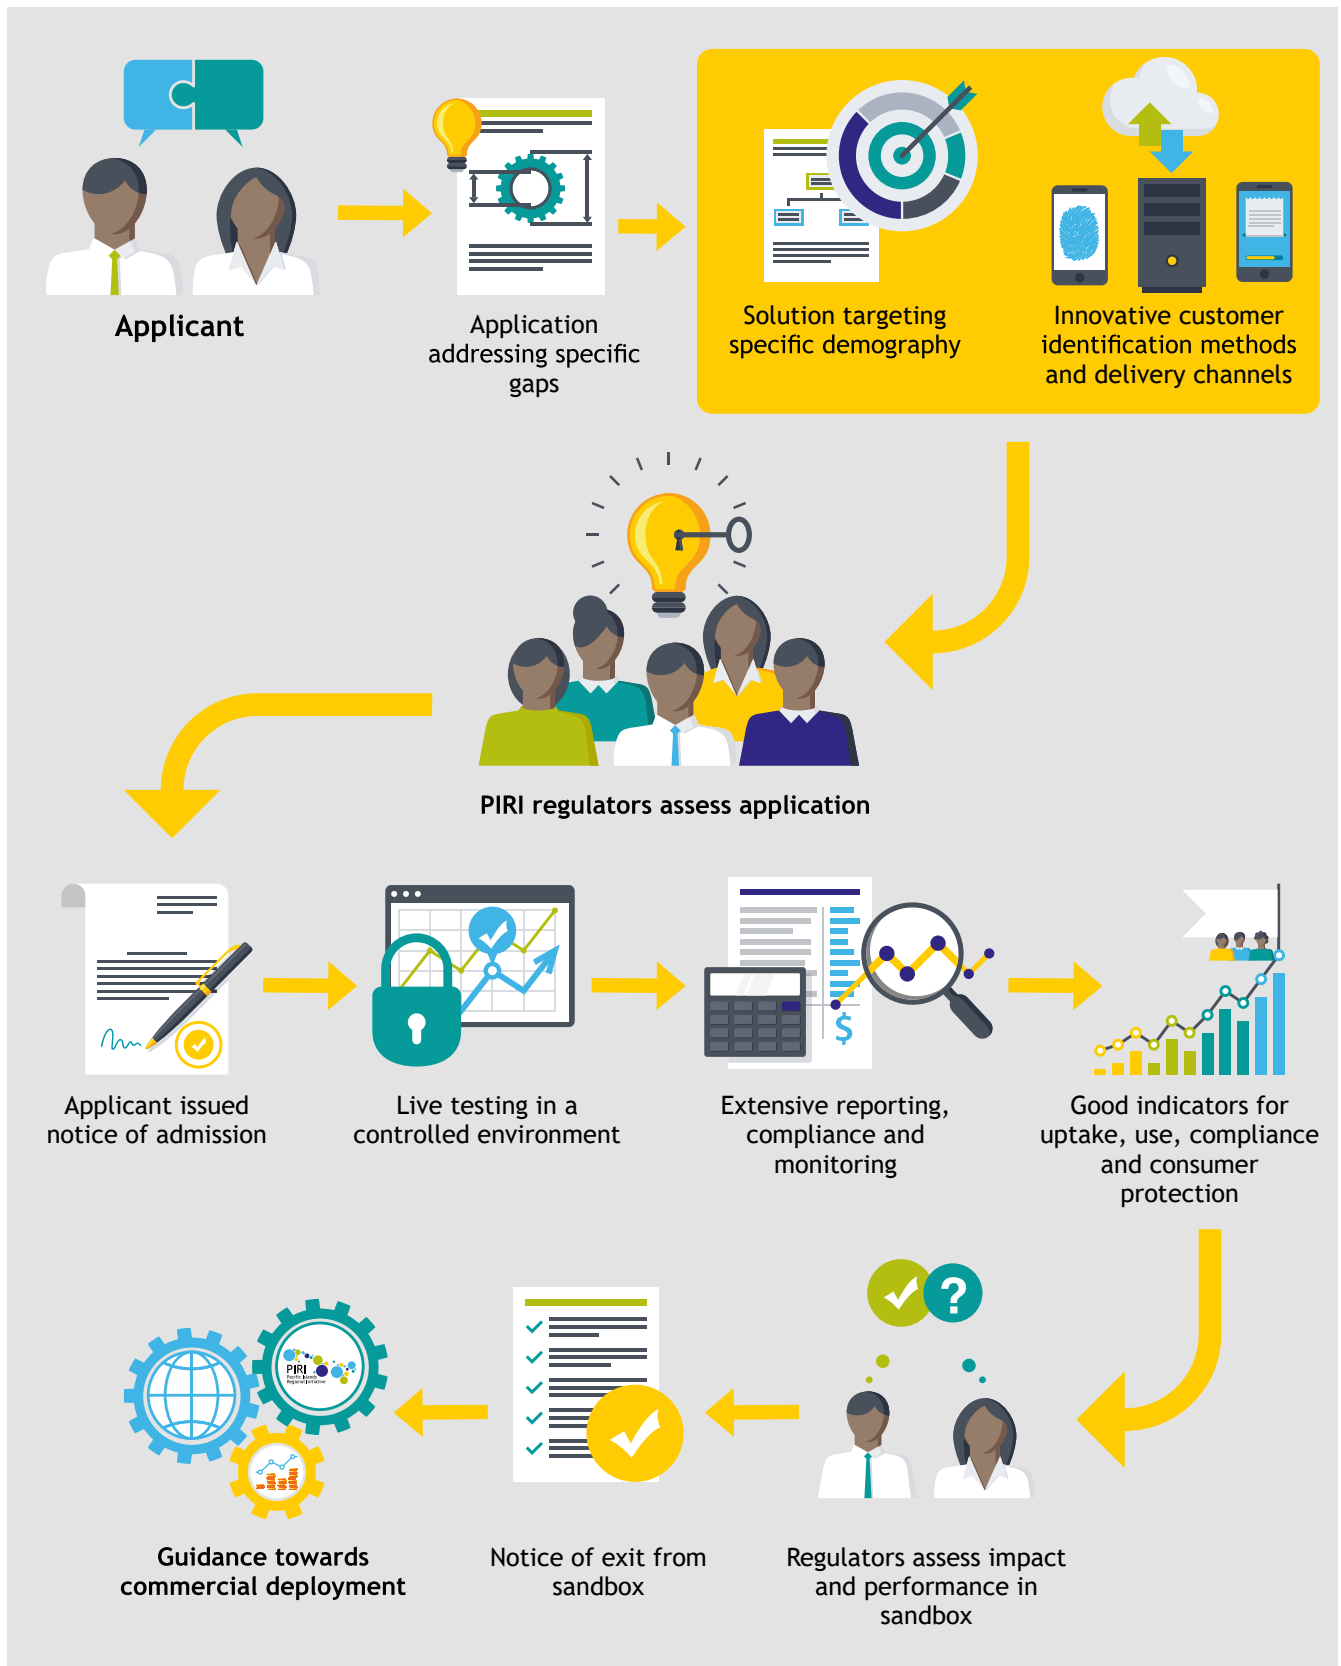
Applicant

Application addressing specific gaps

Solution targeting specific demography

Innovative customer identification methods and delivery channels

PIRI regulators assess application

Applicant issued notice of admission

Live testing in a controlled environment

Extensive reporting, compliance and monitoring

Good indicators for uptake, use, compliance and consumer protection

Guidance towards commercial deployment

Notice of exit from sandbox

Regulators assess impact and performance in sandbox

PIRI